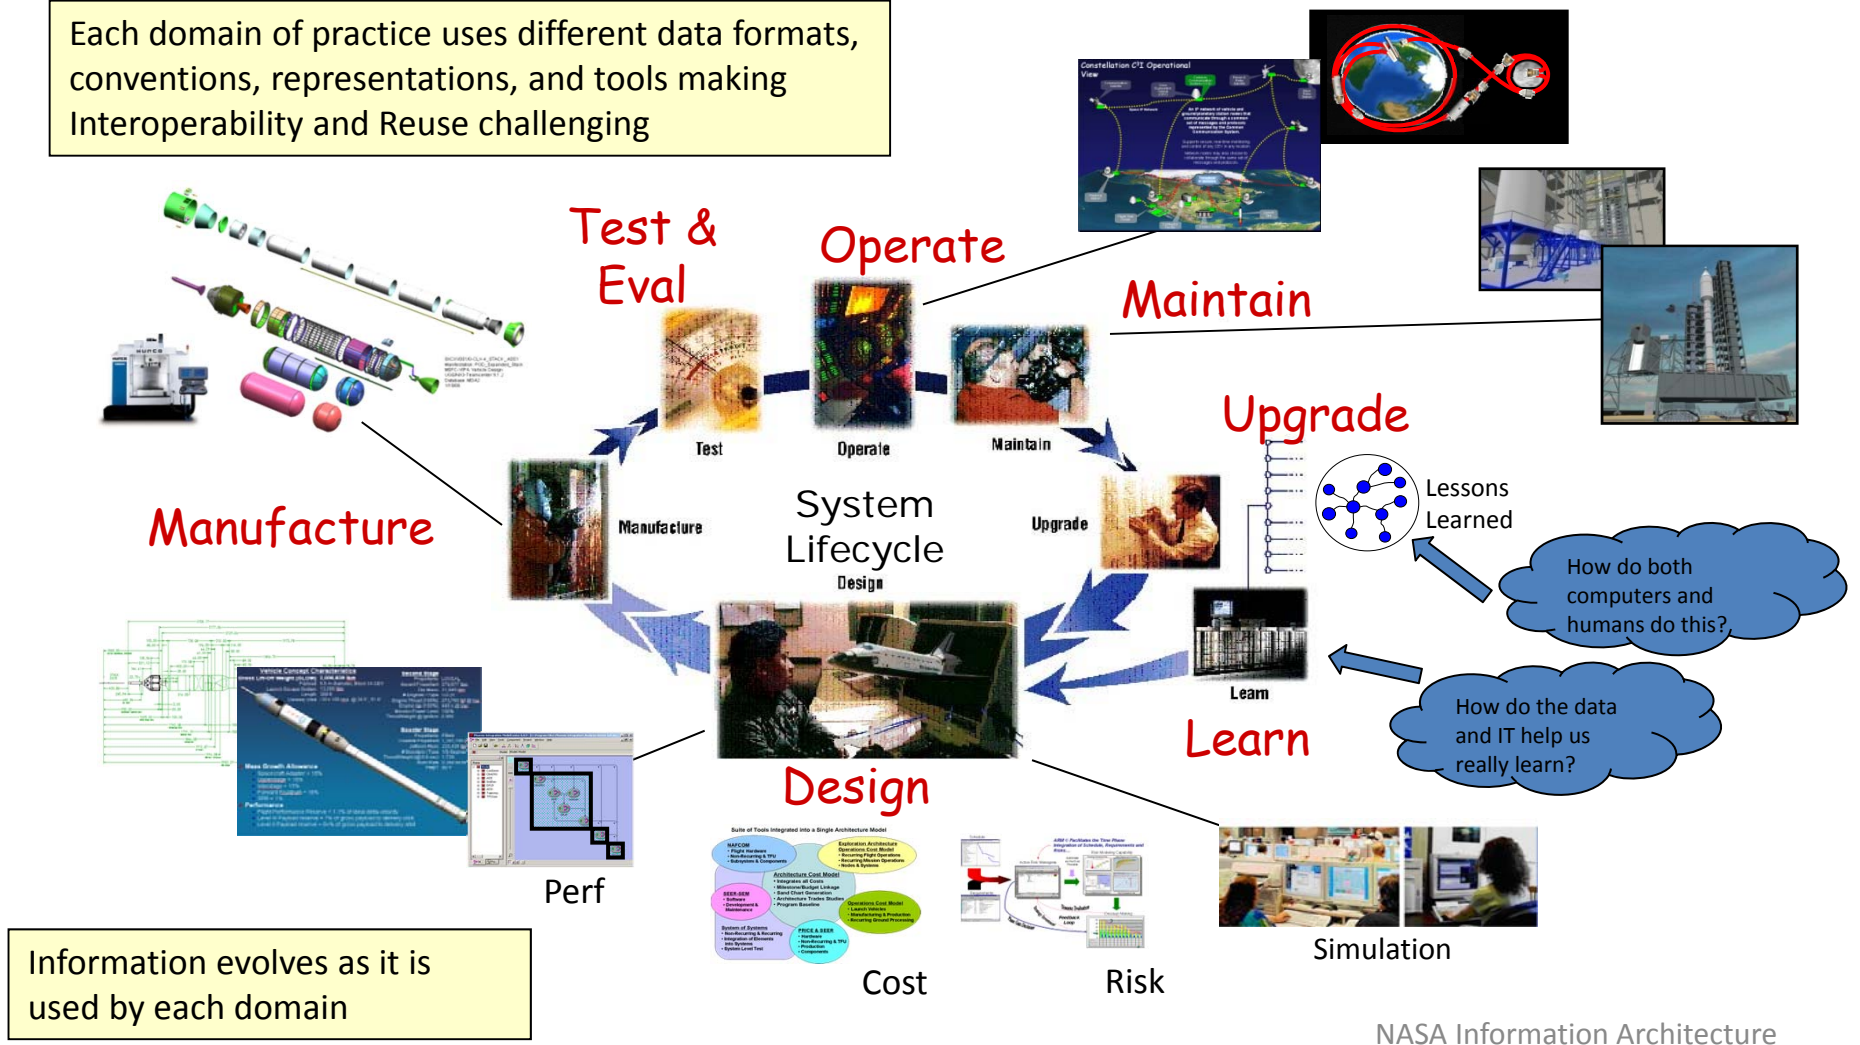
Each domain of practice uses different data formats, conventions, representations, and tools making Interoperability and Reuse challenging

Test & Eval

Operate

Maintain

Upgrade

Manufacture

Test

Operate

Maintain

Manufacture

System Lifecycle

Design

Upgrade

Lessons Learned

How do both computers and humans do this?

Learn

How do the data and IT help us really learn?

Learn

Design

Perf

Cost

Risk

Simulation

Information evolves as it is used by each domain

NASA Information Architecture